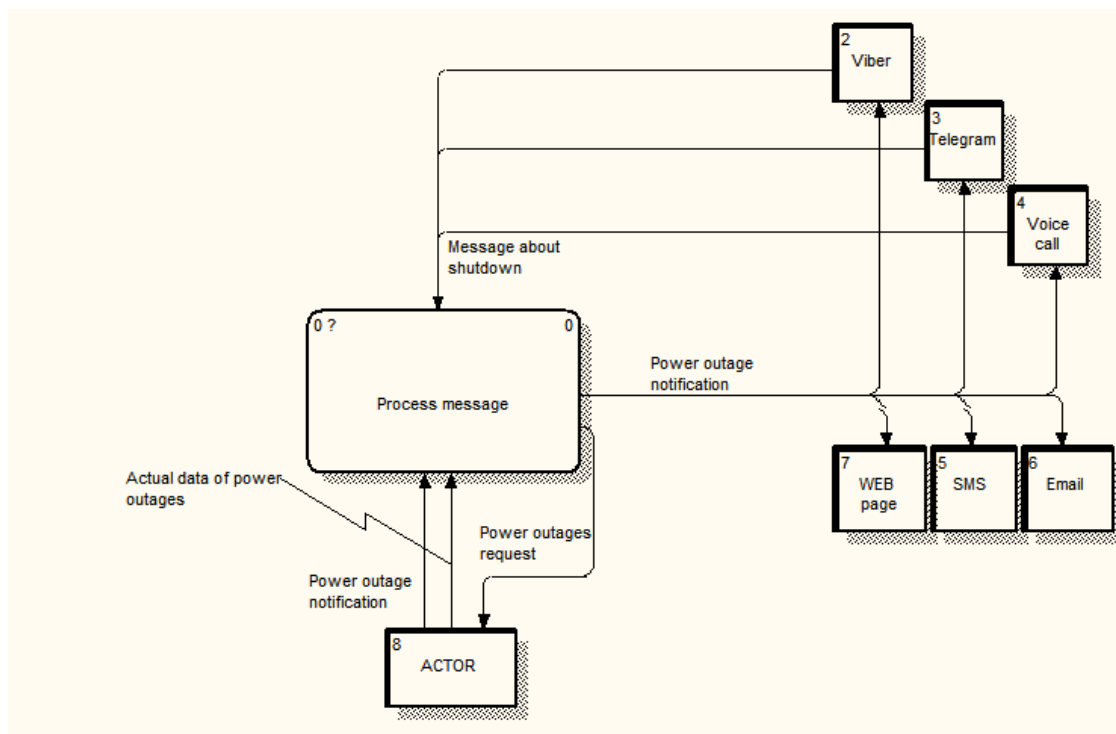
2
Viber

3
Telegram

4
Voice call

Message about shutdown

0 ?

0

Process message

Power outage notification

7
WEB page

5
SMS

6
Email

Actual data of power outages

Power outages request

Power outage notification

8
ACTOR